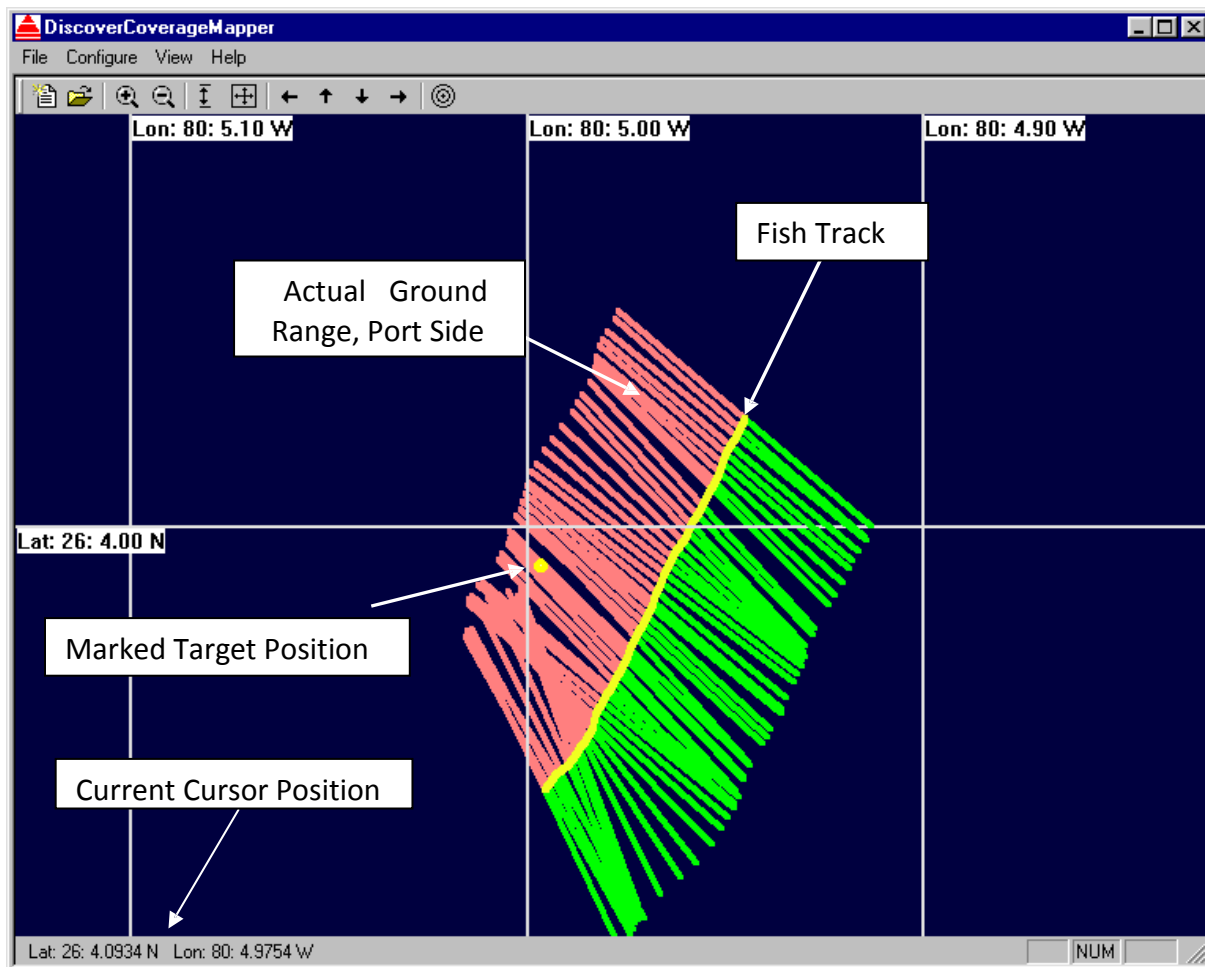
DiscoverCoverageMapper

File Configure View Help

Lon: 80: 5.10 W

Lon: 80: 5.00 W

Lon: 80: 4.90 W

Fish Track

Actual Ground Range, Port Side

Lat: 26: 4.00 N

Marked Target Position

Current Cursor Position

Lat: 26: 4.0934 N Lon: 80: 4.9754 W

NUM